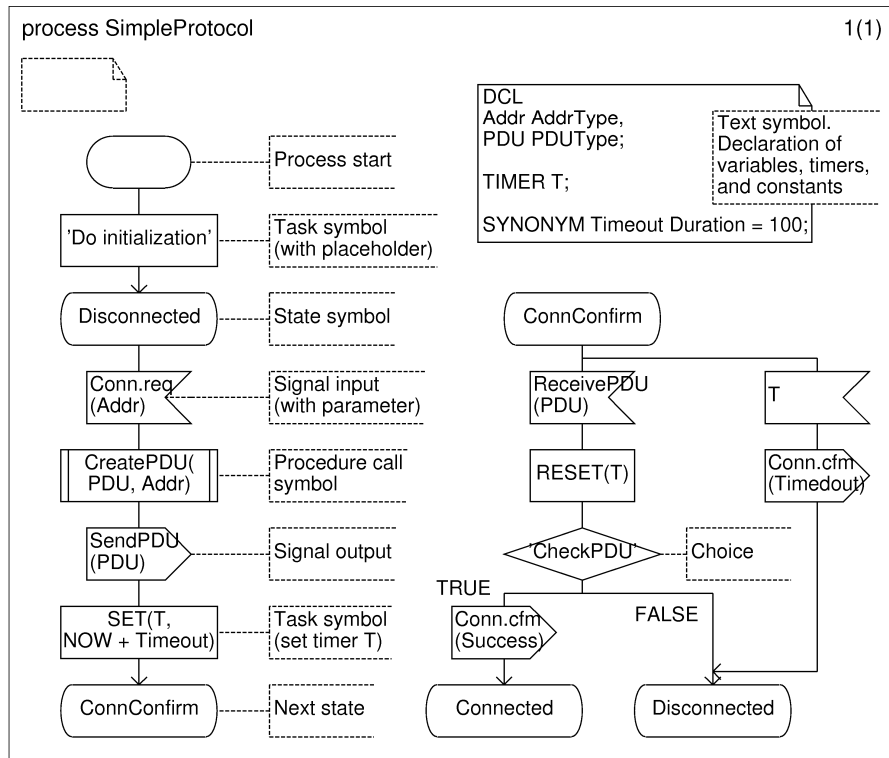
process SimpleProtocol

1(1)

DCL
Addr AddrType,
PDU PDUType;

TIMER T;

SYNONYM Timeout Duration = 100;

Text symbol.
Declaration of variables, timers, and constants

Process start

'Do initialization'

Task symbol (with placeholder)

Disconnected

State symbol

Conn.req (Addr)

Signal input (with parameter)

CreatePDU( PDU, Addr)

Procedure call symbol

SendPDU (PDU)

Signal output

SET(T, NOW + Timeout)

Task symbol (set timer T)

ConnConfirm

Next state

ConnConfirm

ReceivePDU (PDU)

T

RESET(T)

Conn.cfm (Timedout)

'CheckPDU'

Choice

TRUE

Conn.cfm (Success)

FALSE

Connected

Disconnected